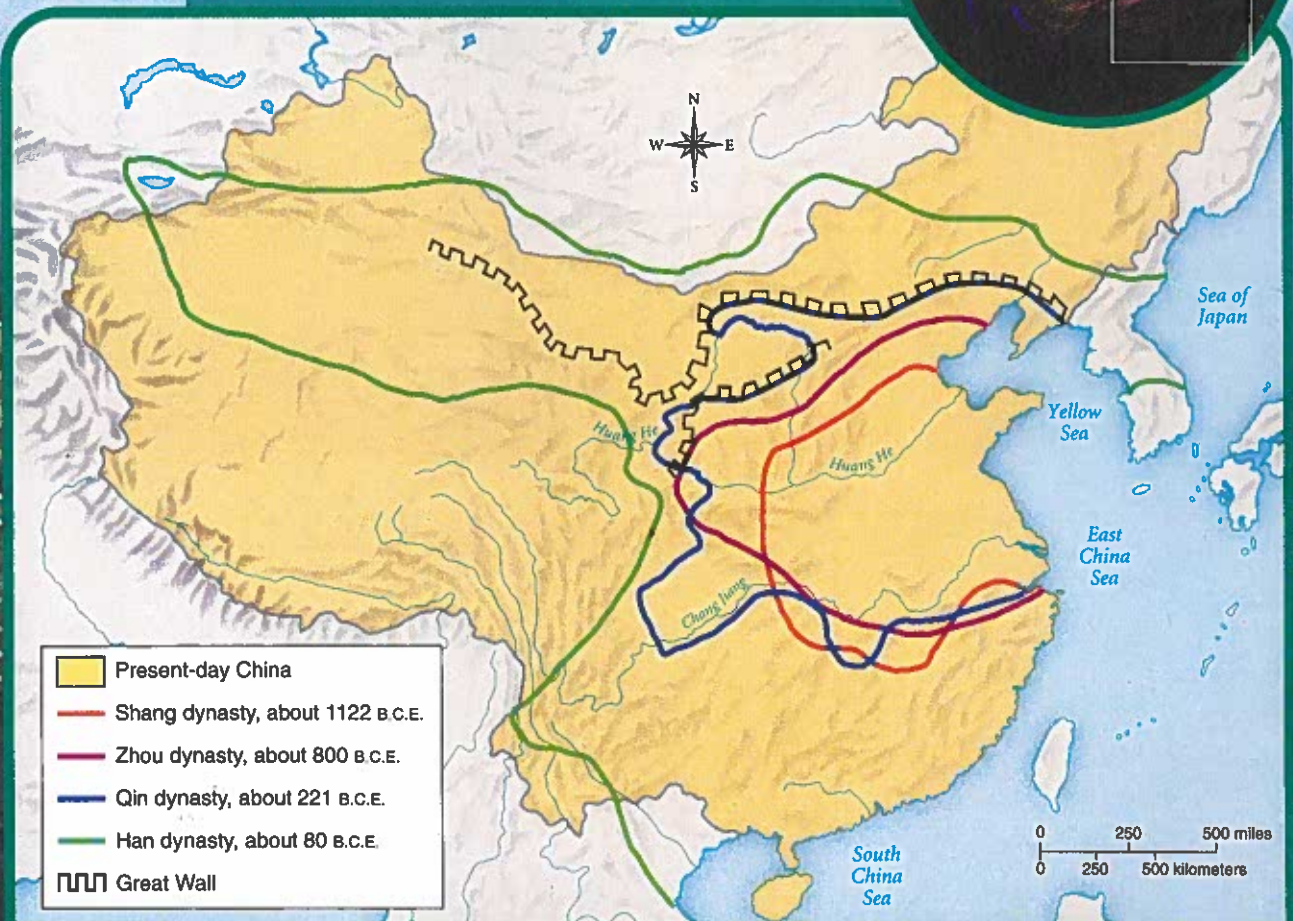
N
W E
S

Sea of Japan

Yellow Sea

Huang He

Huang He

East China Sea

Chang Jiang

Present-day China
Shang dynasty, about 1122 B.C.E.
Zhou dynasty, about 800 B.C.E.
Qin dynasty, about 221 B.C.E.
Han dynasty, about 80 B.C.E.
Great Wall

South China Sea

0 250 500 miles
0 250 500 kilometers